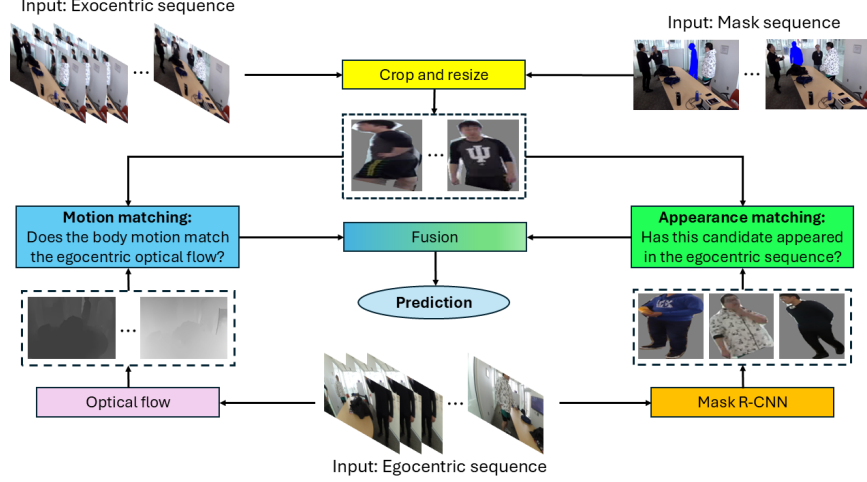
Input: Exocentric sequence

Input: Mask sequence

...

...

Crop and resize

...

Motion matching:
Does the body motion match the egocentric optical flow?

Fusion

Appearance matching:
Has this candidate appeared in the egocentric sequence?

Prediction

...

Optical flow

...

Mask R-CNN

Input: Egocentric sequence